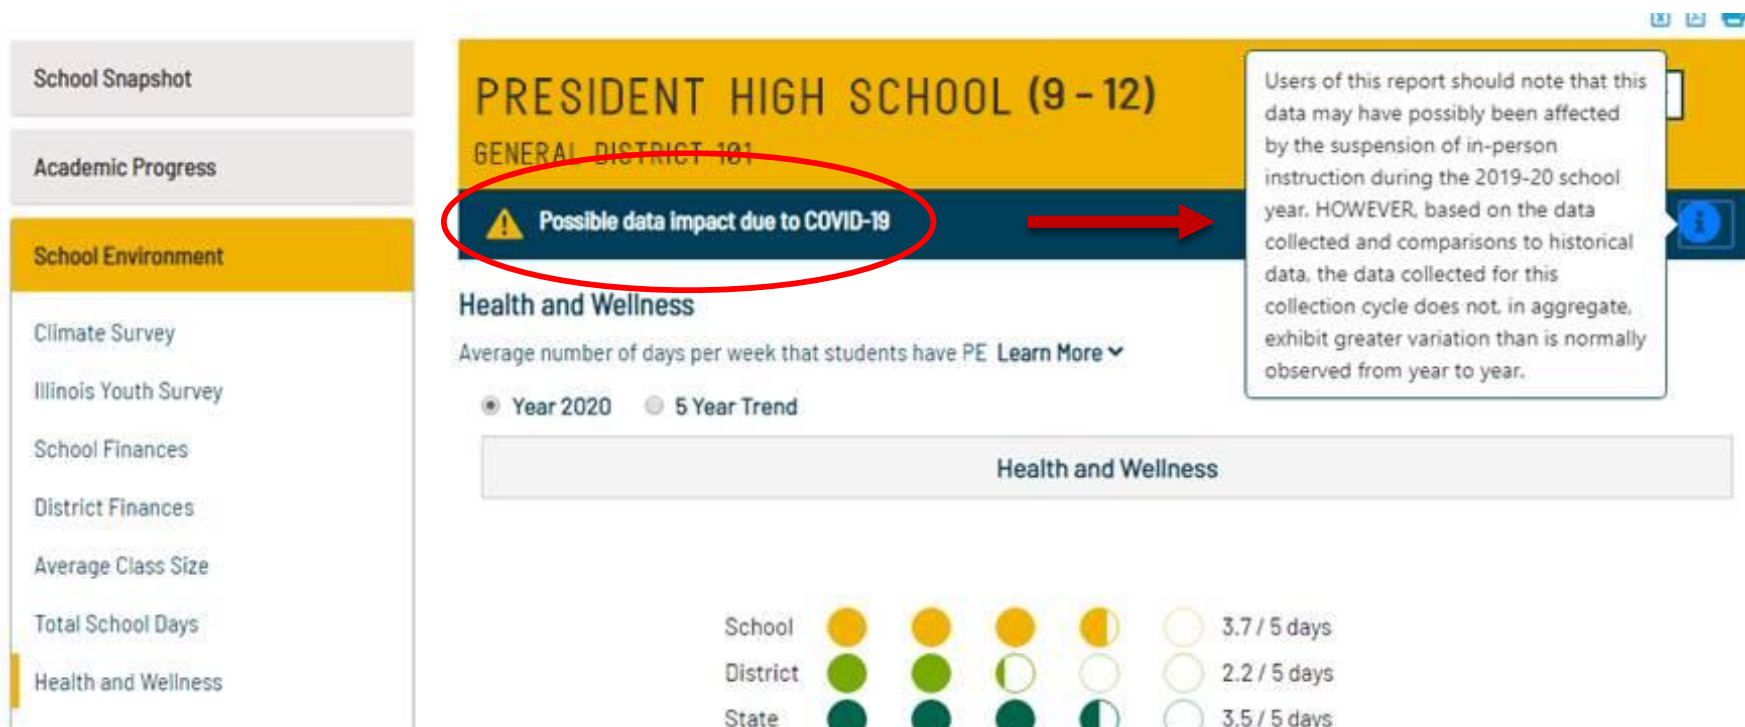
School Snapshot

Academic Progress

School Environment

Climate Survey

Illinois Youth Survey

School Finances

District Finances

Average Class Size

Total School Days

Health and Wellness

PRESIDENT HIGH SCHOOL (9 - 12)

GENERAL DISTRICT 101

Possible data impact due to COVID-19

Users of this report should note that this data may have possibly been affected by the suspension of in-person instruction during the 2019-20 school year. HOWEVER, based on the data collected and comparisons to historical data, the data collected for this collection cycle does not, in aggregate, exhibit greater variation than is normally observed from year to year.

Health and Wellness

Average number of days per week that students have PE Learn More

Year 2020 5 Year Trend

Health and Wellness

School 3.7 / 5 days

District 2.2 / 5 days

State 3.5 / 5 days